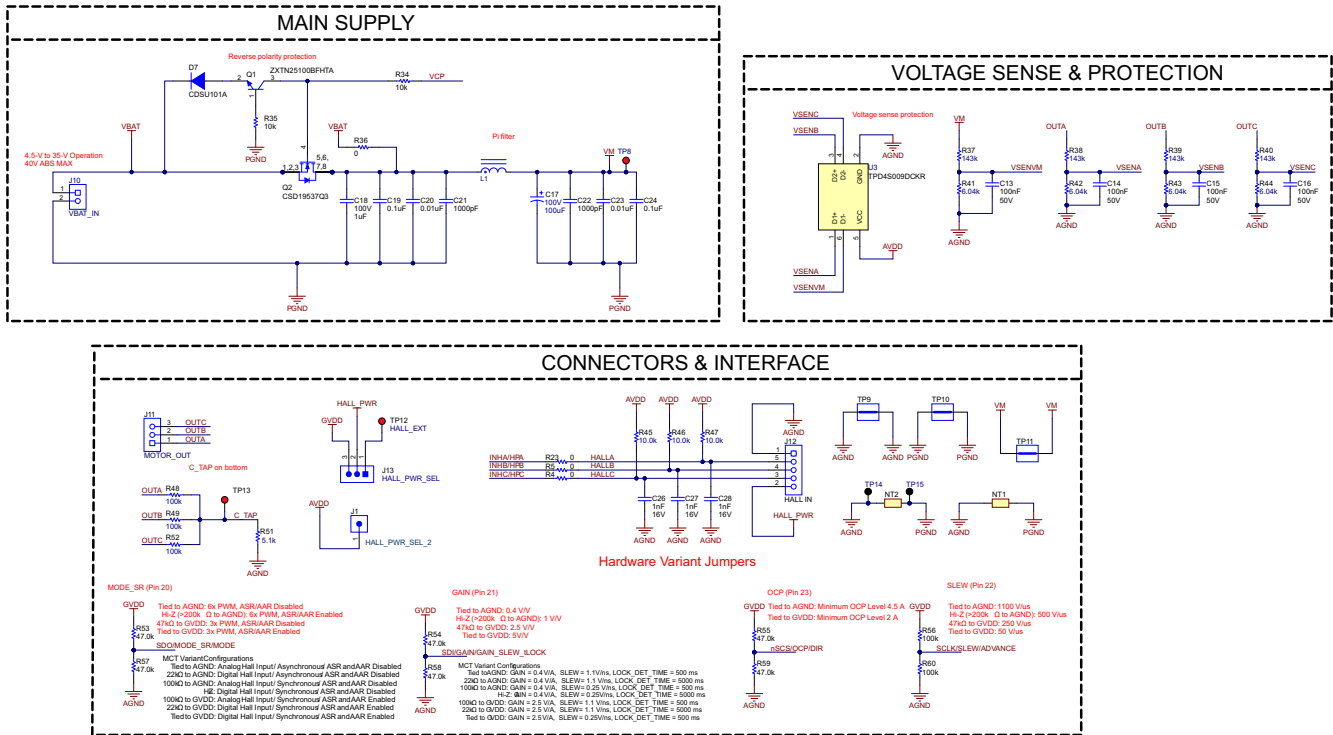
MAIN SUPPLY

Reverse polarity protection
D7 CDSU101A
Q1 ZXTN25100BFHTA
R34 10k VCP
R35 10k
PGND
VBAT
4.5-V to 35-V Operation
40V ABS MAX
J10 VBAT_IN
VBAT
R36 0
Q2 CSD19537Q3
Pi filter
L1
VM TP8
C18 100V 1uF
C19 0.1uF
C20 0.01uF
C21 1000pF
C17 100V 100uF
C22 1000pF
C23 0.01uF
C24 0.1uF
PGND
PGND

VOLTAGE SENSE & PROTECTION

VSENC
VSENB
Voltage sense protection
AGND
U3 TPD4S009DCKR
D2+ D2- GND D1+ D1- VCC
AVDD
VSENA
VSENVM
VM R37 143k R41 6.04k C13 100nF 50V VSENVM AGND
OUTA R38 143k R42 6.04k C14 100nF 50V VSENA AGND
OUTB R39 143k R43 6.04k C15 100nF 50V VSENB AGND
OUTC R40 143k R44 6.04k C16 100nF 50V VSENC AGND

CONNECTORS & INTERFACE

J11 OUTC OUTB OUTA MOTOR_OUT
C_TAP on bottom
HALL_PWR
GVDD
TP12 HALL_EXT
J13 HALL_PWR_SEL
AVDD
J1 HALL_PWR_SEL_2
OUTA R48 100k
OUTB R49 100k
OUTC R52 100k
TP13 C_TAP
R51 5.1k
AGND
AVDD AVDD AVDD
R45 10.0k R46 10.0k R47 10.0k
INHA/HPA R23 0 HALLA
INHB/HPB R5 0 HALLB
INHC/HPC R4 0 HALLC
C26 1nF 16V C27 1nF 16V C28 1nF 16V
AGND AGND AGND
AGND
J12 HALL IN
HALL_PWR
TP9 TP10 AGND PGND AGND PGND
VM VM TP11
TP14 NT2 TP15 AGND PGND
NT1 AGND PGND
Hardware Variant Jumpers

MODE_SR (Pin 20)
GVDD
R53 47.0k
R57 47.0k
AGND
Tied to AGND: 6x PWM, ASR/AAR Disabled
Hi-Z (>200k Ω to AGND): 6x PWM, ASR/AAR Enabled
47kΩ to GVDD: 3x PWM, ASR/AAR Disabled
Tied to GVDD: 3x PWM, ASR/AAR Enabled
SDO/MODE_SR/MODE
MCT VariantConfigurations
Tied to AGND: Analog Hall Input/ Asynchronous ASR andAAR Disabled
22kΩ to AGND: Digital Hall Input/ Asynchronous ASR andAAR Disabled
100kΩ to AGND: Analog Hall Input/ Synchronous ASR andAAR Disabled
HiZ: Digital Hall Input/ Synchronous ASR andAAR Disabled
100kΩ to GVDD: Analog Hall Input/ Synchronous ASR andAAR Enabled
22kΩ to GVDD: Digital Hall Input/ Synchronous ASR andAAR Enabled
Tied to GVDD: Digital Hall Input/ Synchronous ASR andAAR Enabled

GAIN (Pin 21)
GVDD
R54 47.0k
R58 47.0k
AGND
Tied to AGND: 0.4 V/V
Hi-Z (>200k Ω to AGND): 1 V/V
47kΩ to GVDD: 2.5 V/V
Tied to GVDD: 5V/V
SDI/GAIN/GAIN_SLEW_tLOCK
MCT Variant Configurations
Tied toAGND: GAIN = 0.4 V/A, SLEW = 1.1V/ns, LOCK_DET_TIME = 500 ms
22kΩ to AGND: GAIN = 0.4 V/A, SLEW = 1.1 V/ns, LOCK_DET_TIME = 5000 ms
100kΩ to AGND: GAIN = 0.4 V/A, SLEW = 0.25 V/ns, LOCK_DET_TIME = 500 ms
Hi-Z: GAIN = 0.4 V/A, SLEW = 0.25V/ns, LOCK_DET_TIME = 5000 ms
100kΩ to GVDD: GAIN = 2.5 V/A, SLEW = 1.1 V/ns, LOCK_DET_TIME = 500 ms
22kΩ to GVDD: GAIN = 2.5 V/A, SLEW = 1.1 V/ns, LOCK_DET_TIME = 5000 ms
Tied to GVDD: GAIN = 2.5 V/A, SLEW = 0.25V/ns, LOCK_DET_TIME = 500 ms

OCP (Pin 23)
GVDD
Tied to AGND: Minimum OCP Level 4.5 A
Tied to GVDD: Minimum OCP Level 2 A
R55 47.0k
nSCS/OCP/DIR
R59 47.0k
AGND

SLEW (Pin 22)
GVDD
Tied to AGND: 1100 V/us
Hi-Z (>200k Ω to AGND): 500 V/us
47kΩ to GVDD: 250 V/us
Tied to GVDD: 50 V/us
R56 100k
SCLK/SLEW/ADVANCE
R60 100k
AGND